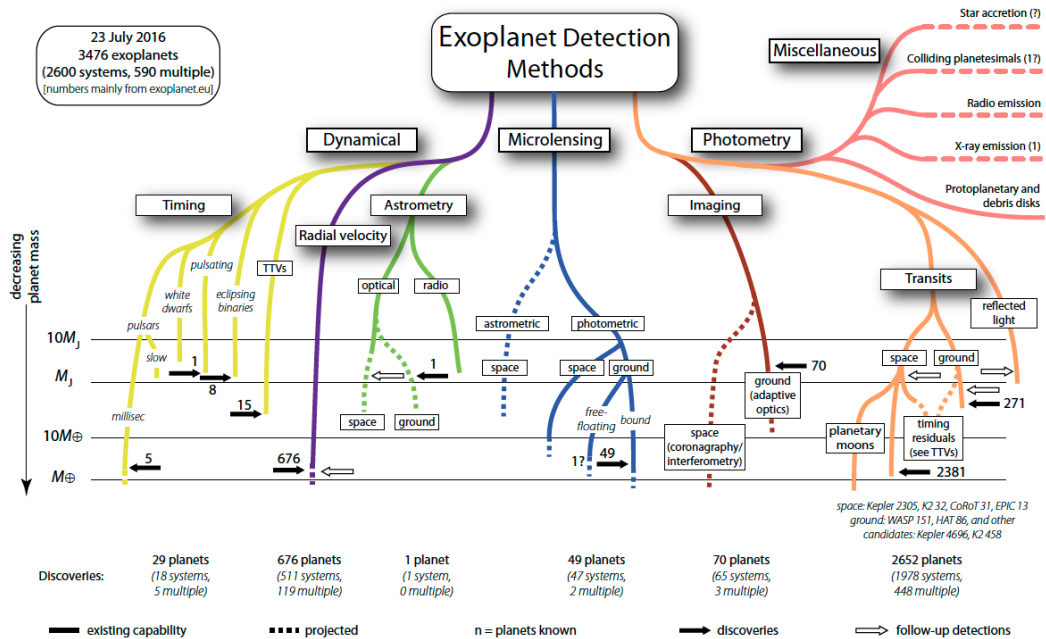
23 July 2016
3476 exoplanets
(2600 systems, 590 multiple)
[numbers mainly from exoplanet.eu]

Exoplanet Detection Methods

Miscellaneous

Star accretion (?)

Colliding planetesimals (1?)

Radio emission

X-ray emission (1)

Protoplanetary and debris disks

Dynamical

Microlensing

Photometry

Timing

Astrometry

Imaging

Radial velocity

TTVs

pulsating

white dwarfs

eclipsing binaries

pulsars

slow

millisec

optical

radio

astrometric

photometric

Transits

reflected light

decreasing planet mass

$10M_J$

$M_J$

$10M_\oplus$

$M_\oplus$

1

8

15

5

676

1

space

ground

space

space

ground

free-floating

bound

1?

49

70

ground (adaptive optics)

space (coronagraphy/ interferometry)

space

ground

271

planetary moons

timing residuals (see TTVs)

2381

space: Kepler 2305, K2 32, CoRoT 31, EPIC 13
ground: WASP 151, HAT 86, and other
candidates: Kepler 4696, K2 458

Discoveries:

29 planets
(18 systems, 5 multiple)

676 planets
(511 systems, 119 multiple)

1 planet
(1 system, 0 multiple)

49 planets
(47 systems, 2 multiple)

70 planets
(65 systems, 3 multiple)

2652 planets
(1978 systems, 448 multiple)

existing capability

projected

n = planets known

discoveries

follow-up detections